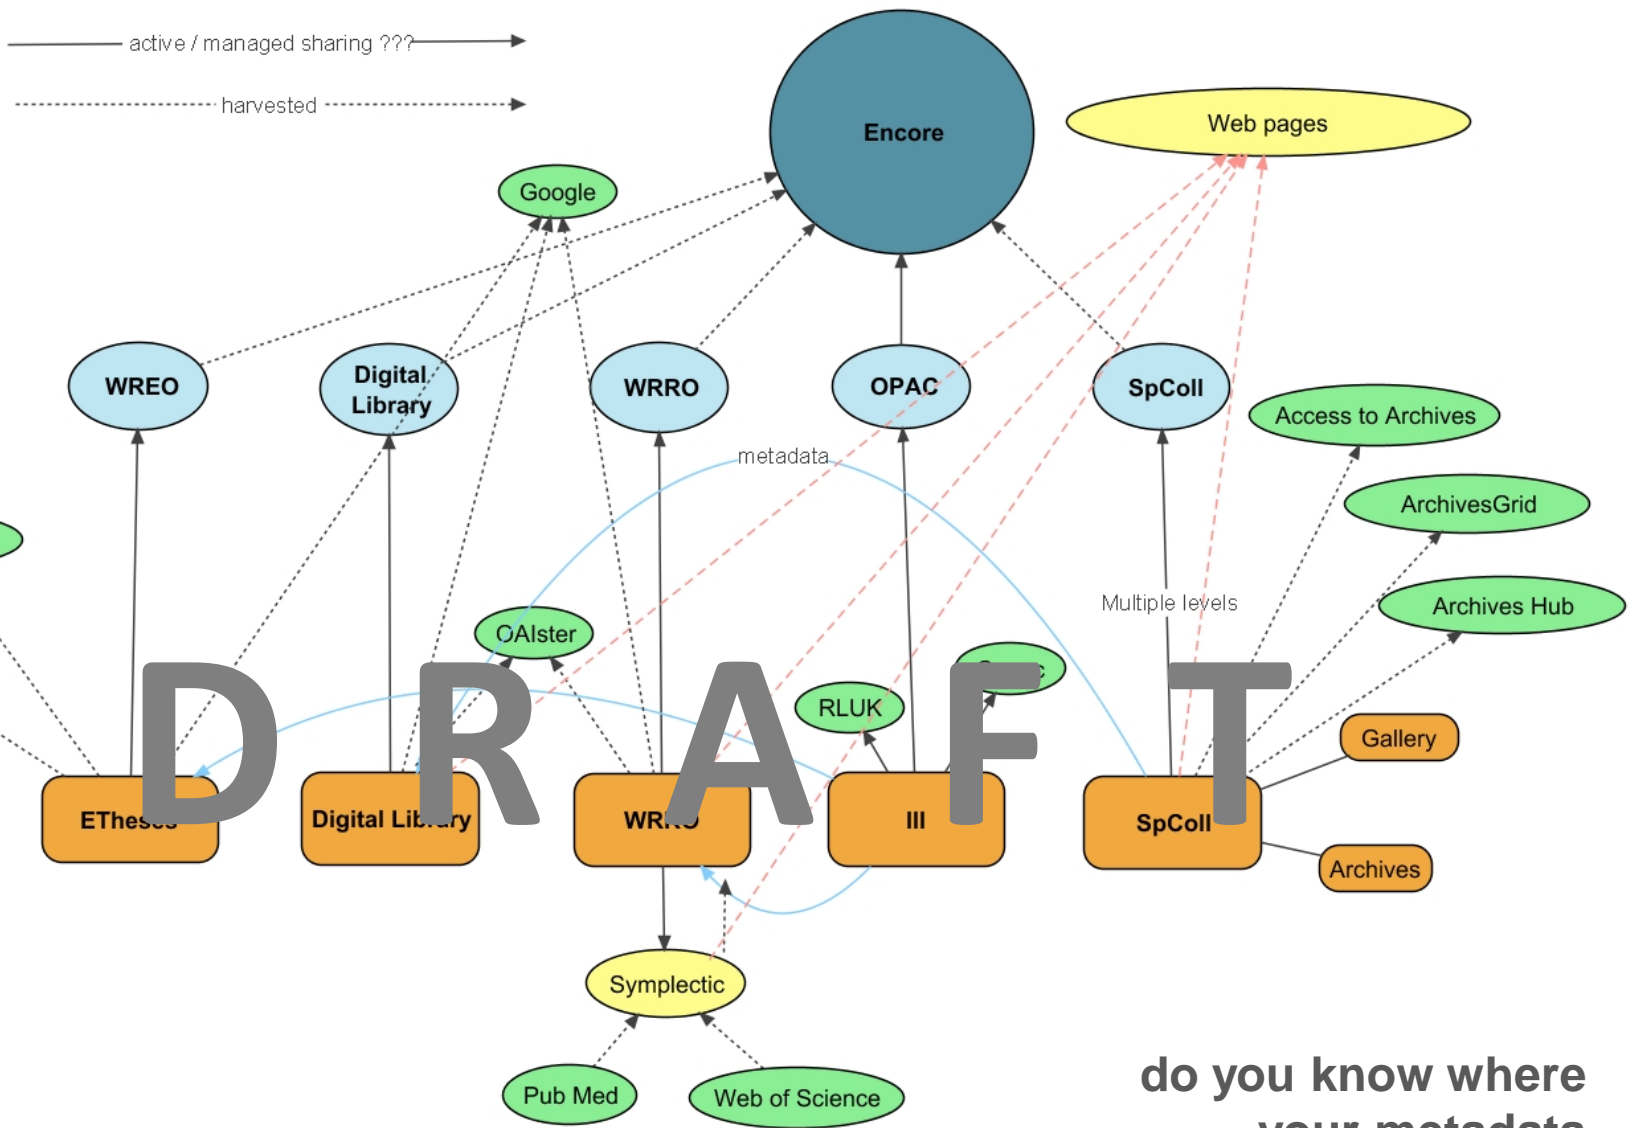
active / managed sharing ???

harvested

Encore

Web pages

Google

WREO

Digital Library

WRRO

OPAC

SpColl

Access to Archives

metadata

ArchivesGrid

Archives Hub

Multiple levels

OAIster

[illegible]

RLUK

Gallery

D R A F T

EThes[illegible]

Digital Lib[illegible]ry

WR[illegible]

III

SpColl

Archives

Symplectic

Pub Med

Web of Science

do you know where
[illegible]